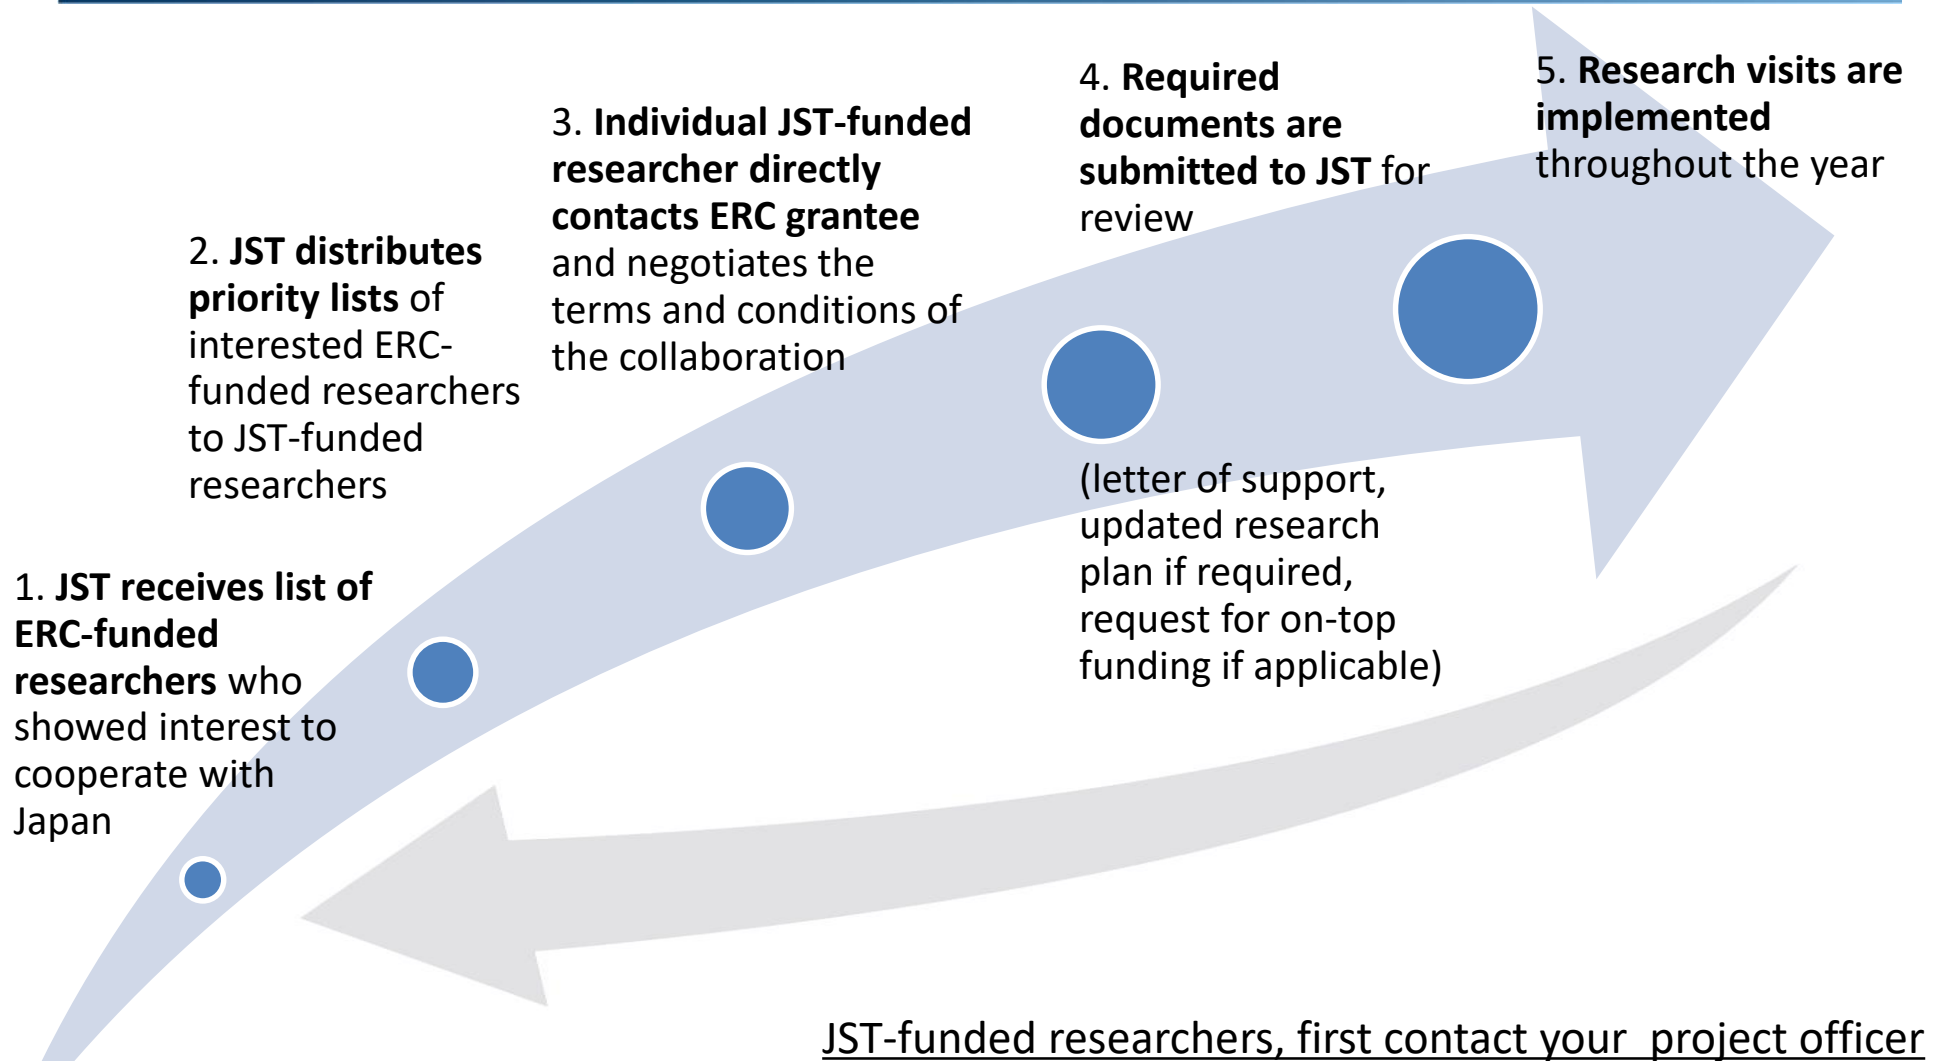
5. **Research visits are implemented** throughout the year

4. **Required documents are submitted to JST** for review

3. **Individual JST-funded researcher directly contacts ERC grantee** and negotiates the terms and conditions of the collaboration

2. **JST distributes priority lists** of interested ERC-funded researchers to JST-funded researchers

(letter of support, updated research plan if required, request for on-top funding if applicable)

1. **JST receives list of ERC-funded researchers** who showed interest to cooperate with Japan

JST-funded researchers, first contact your project officer